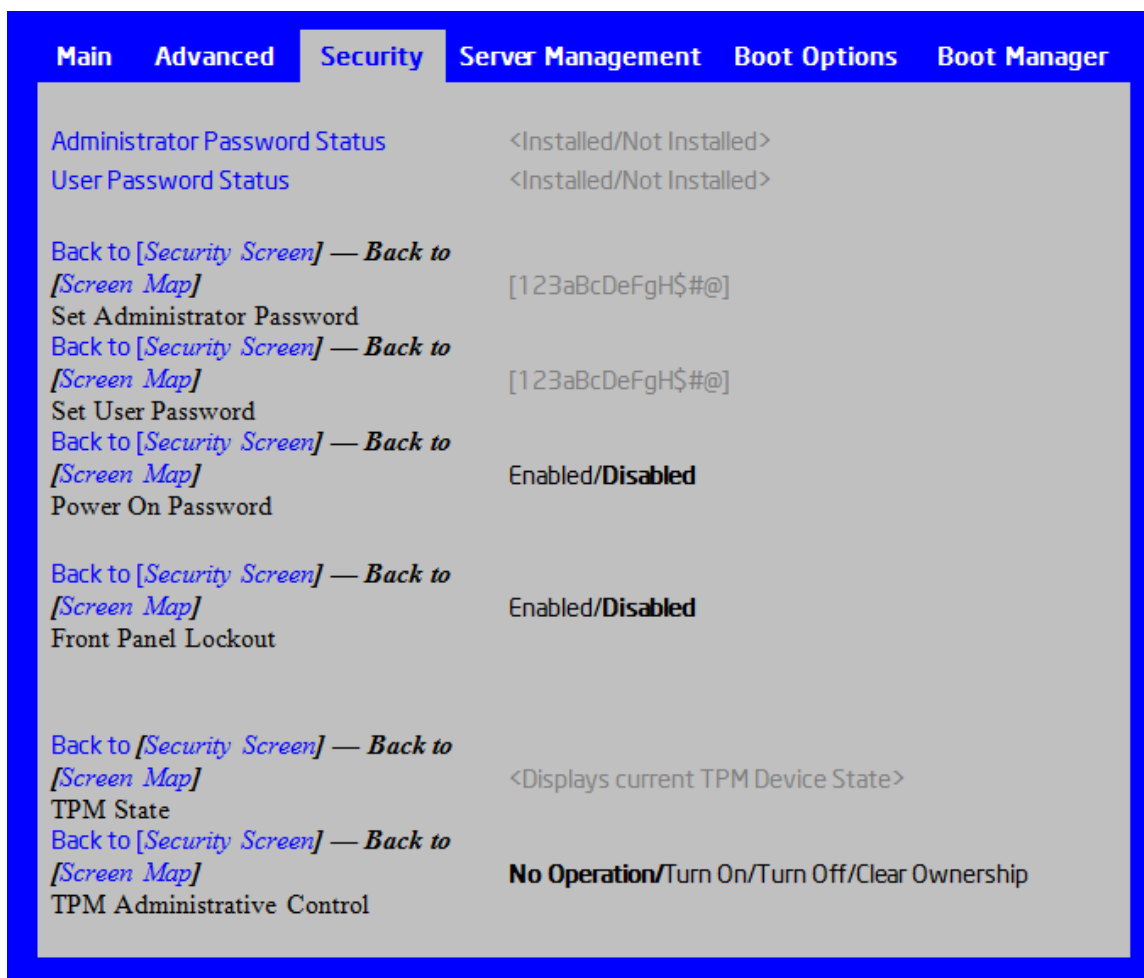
Main Advanced Security Server Management Boot Options Boot Manager

Administrator Password Status <Installed/Not Installed>
User Password Status <Installed/Not Installed>

Back to [Security Screen] — Back to [Screen Map]
Set Administrator Password [123aBcDeFgH$#@]
Back to [Security Screen] — Back to [Screen Map]
Set User Password [123aBcDeFgH$#@]
Back to [Security Screen] — Back to [Screen Map]
Power On Password Enabled/**Disabled**

Back to [Security Screen] — Back to [Screen Map]
Front Panel Lockout Enabled/**Disabled**

Back to [Security Screen] — Back to [Screen Map]
TPM State <Displays current TPM Device State>
Back to [Security Screen] — Back to [Screen Map]
TPM Administrative Control **No Operation/**Turn On/Turn Off/Clear Ownership